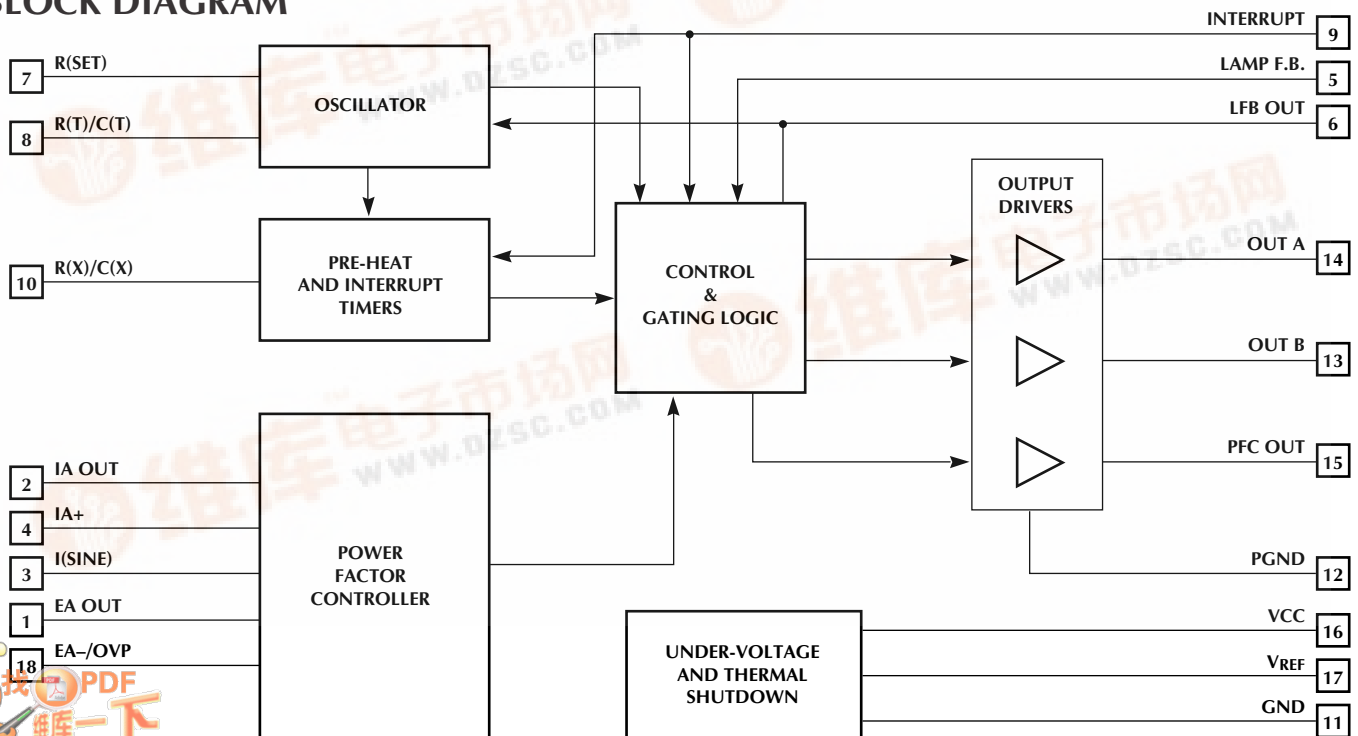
BLOCK DIAGRAM

7 R(SET)
8 R(T)/C(T)
OSCILLATOR
INTERRUPT 9
LAMP F.B. 5
LFB OUT 6
10 R(X)/C(X)
PRE-HEAT AND INTERRUPT TIMERS
CONTROL & GATING LOGIC
OUTPUT DRIVERS
OUT A 14
OUT B 13
PFC OUT 15
2 IA OUT
4 IA+
3 I(SINE)
1 EA OUT
18 EA–/OVP
POWER FACTOR CONTROLLER
PGND 12
UNDER-VOLTAGE AND THERMAL SHUTDOWN
VCC 16
VREF 17
GND 11

维库电子市场网
WWW.DZSC.COM
找PDF 维库一下